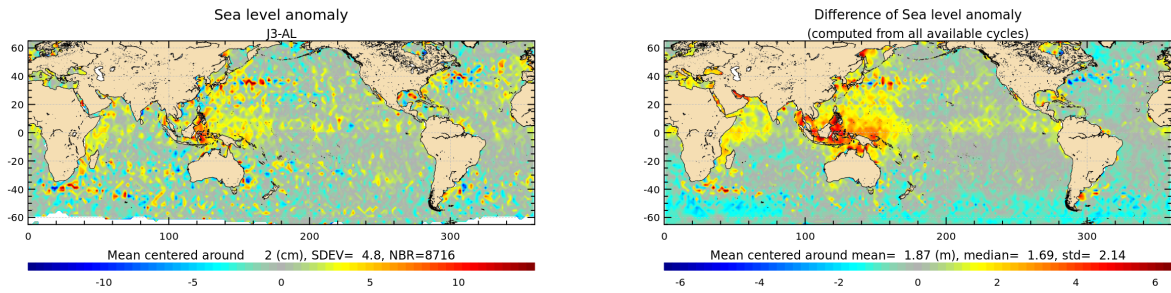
Sea level anomaly
J3-AL

60
40
20
0
-20
-40
-60

0 100 200 300

Mean centered around 2 (cm), SDEV= 4.8, NBR=8716

-10 -5 0 5 10

Difference of Sea level anomaly
(computed from all available cycles)

60
40
20
0
-20
-40
-60

0 100 200 300

Mean centered around mean= 1.87 (m), median= 1.69, std= 2.14

-6 -4 -2 0 2 4 6